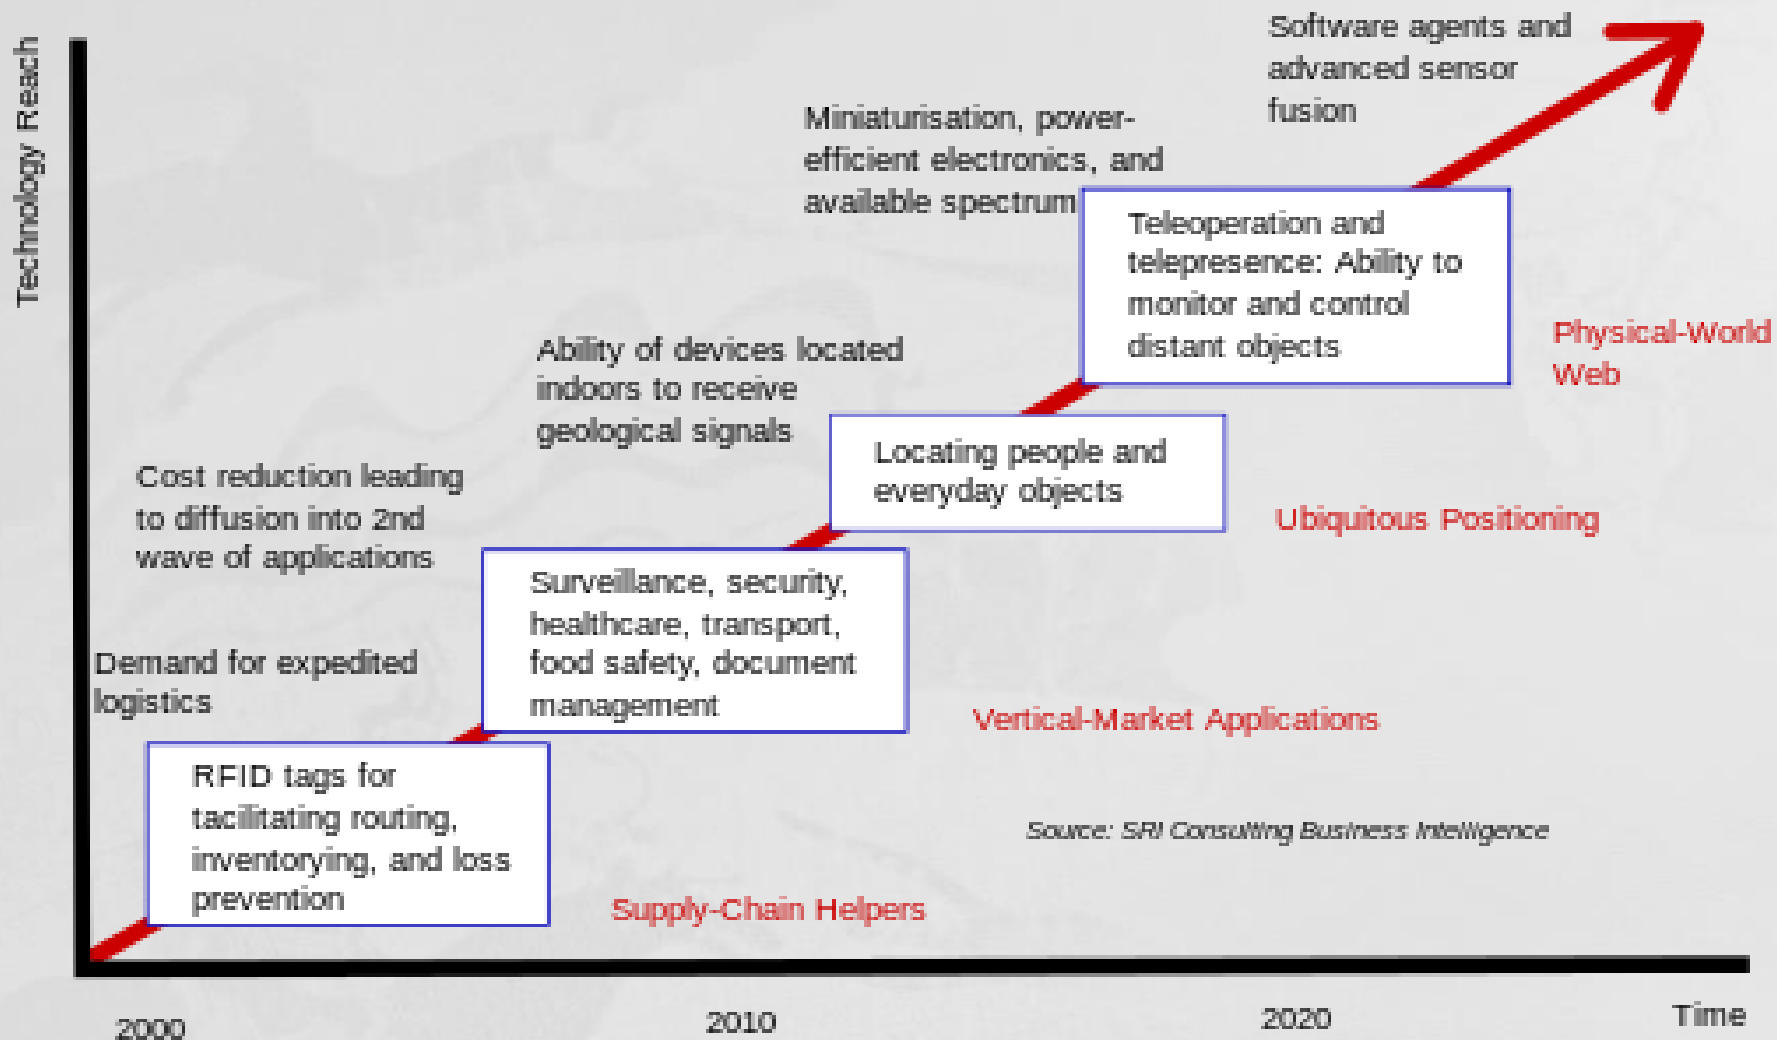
Technology Reach

Software agents and advanced sensor fusion

Miniaturisation, power-efficient electronics, and available spectrum

Teleoperation and telepresence: Ability to monitor and control distant objects

Physical-World Web

Ability of devices located indoors to receive geological signals

Locating people and everyday objects

Ubiquitous Positioning

Cost reduction leading to diffusion into 2nd wave of applications

Surveillance, security, healthcare, transport, food safety, document management

Demand for expedited logistics

Vertical-Market Applications

RFID tags for facilitating routing, inventorying, and loss prevention

Source: SRI Consulting Business Intelligence

Supply-Chain Helpers

2000

2010

2020

Time